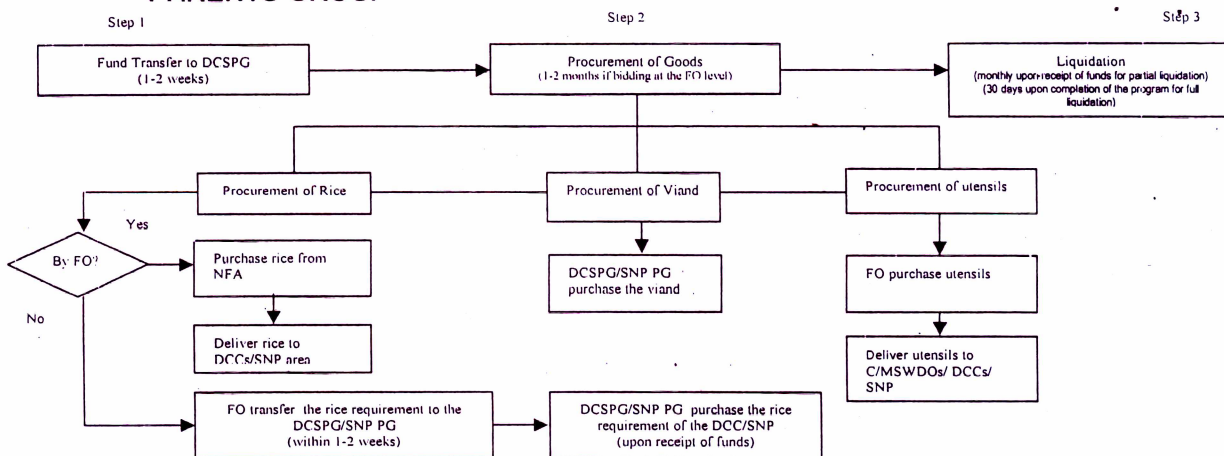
Step 1

Step 2

Step 3

Fund Transfer to DCSPG (1-2 weeks)

Procurement of Goods (1-2 months if bidding at the FO level)

Liquidation (monthly upon receipt of funds for partial liquidation) (30 days upon completion of the program for full liquidation)

Procurement of Rice

Procurement of Viand

Procurement of utensils

Yes

By FO?

No

Purchase rice from NFA

Deliver rice to DCCs/SNP area

DCSPG/SNP PG purchase the viand

FO purchase utensils

Deliver utensils to C/MSWDOs/ DCCs/ SNP

FO transfer the rice requirement to the DCSPG/SNP PG (within 1-2 weeks)

DCSPG/SNP PG purchase the rice requirement of the DCC/SNP (upon receipt of funds)